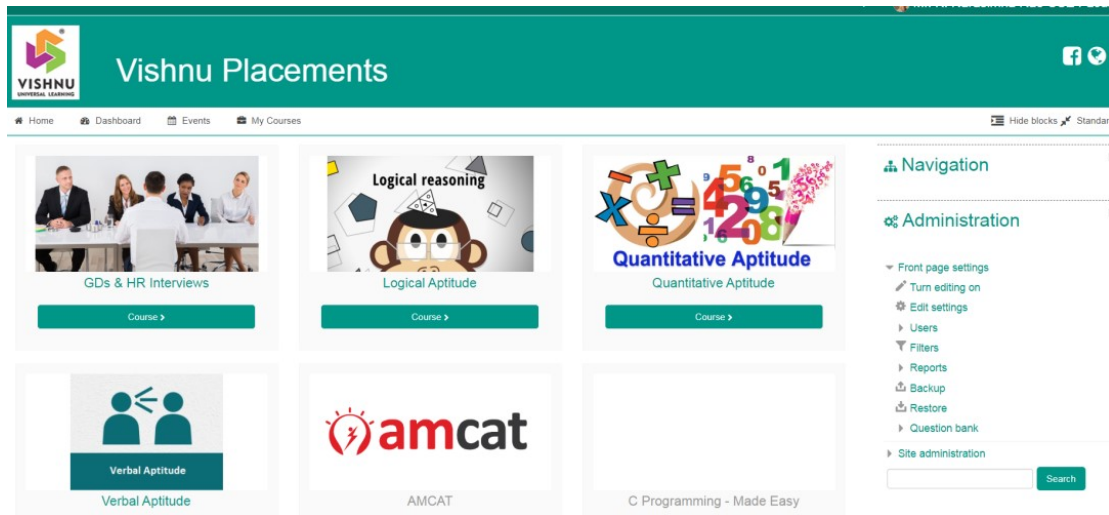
VISHNU
UNIVERSAL LEARNING

Vishnu Placements

Home Dashboard Events My Courses

Hide blocks Standar

GDs & HR Interviews
Course ›

Logical reasoning
Logical Aptitude
Course ›

Quantitative Aptitude
Quantitative Aptitude
Course ›

Verbal Aptitude
Verbal Aptitude

amcat
AMCAT

C Programming - Made Easy

Navigation

Administration

Front page settings
Turn editing on
Edit settings
Users
Filters
Reports
Backup
Restore
Question bank
Site administration

Search